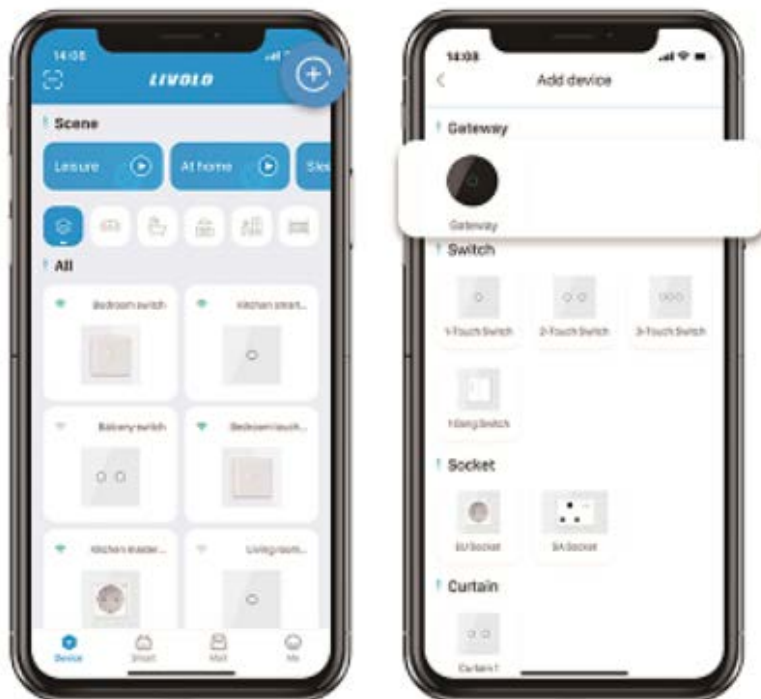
14:08

LIVOLO

Scene

Leisure

At home

Sle

All

Bedroom switch

Kitchen smart...

Balcony switch

Bedroom touch...

Kitchen master...

Living room...

Device

Smart

Mall

Me

14:08

Add device

Gateway

Gateway

Switch

1-Touch Switch

2-Touch Switch

3-Touch Switch

1-Gang Switch

Socket

EU Socket

SA Socket

Curtain

Curtain1